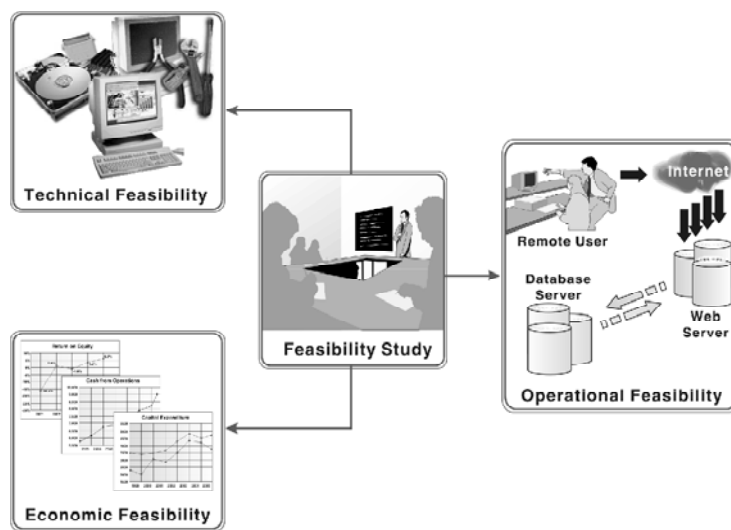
Technical Feasibility

Feasibility Study

Remote User

Internet

Database Server

Web Server

Operational Feasibility

Return on Equity

Cash from Operations

Capital Expenditures

Economic Feasibility